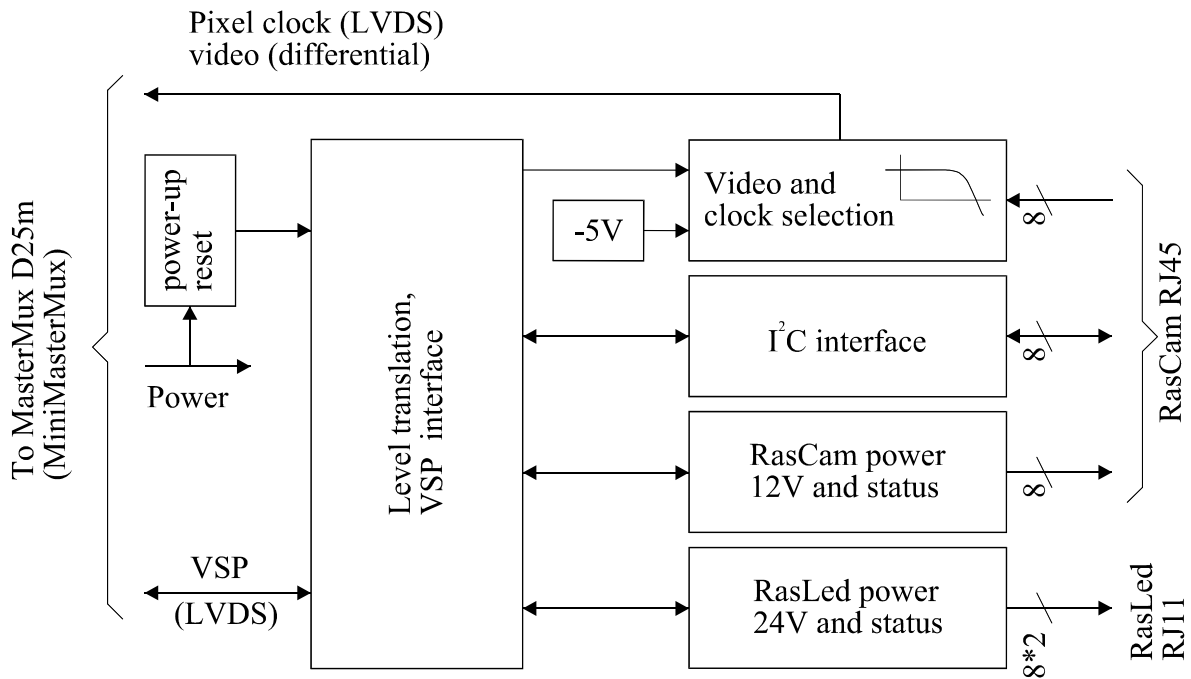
Pixel clock (LVDS)
video (differential)

To MasterMux D25m
(MiniMasterMux)

power-up
reset

Power

VSP
(LVDS)

Level translation,
VSP interface

-5V

Video and
clock selection

8

$I^2C$ interface

8

RasCam power
12V and status

8

RasCam RJ45

RasLed power
24V and status

8*2

RasLed
RJ11